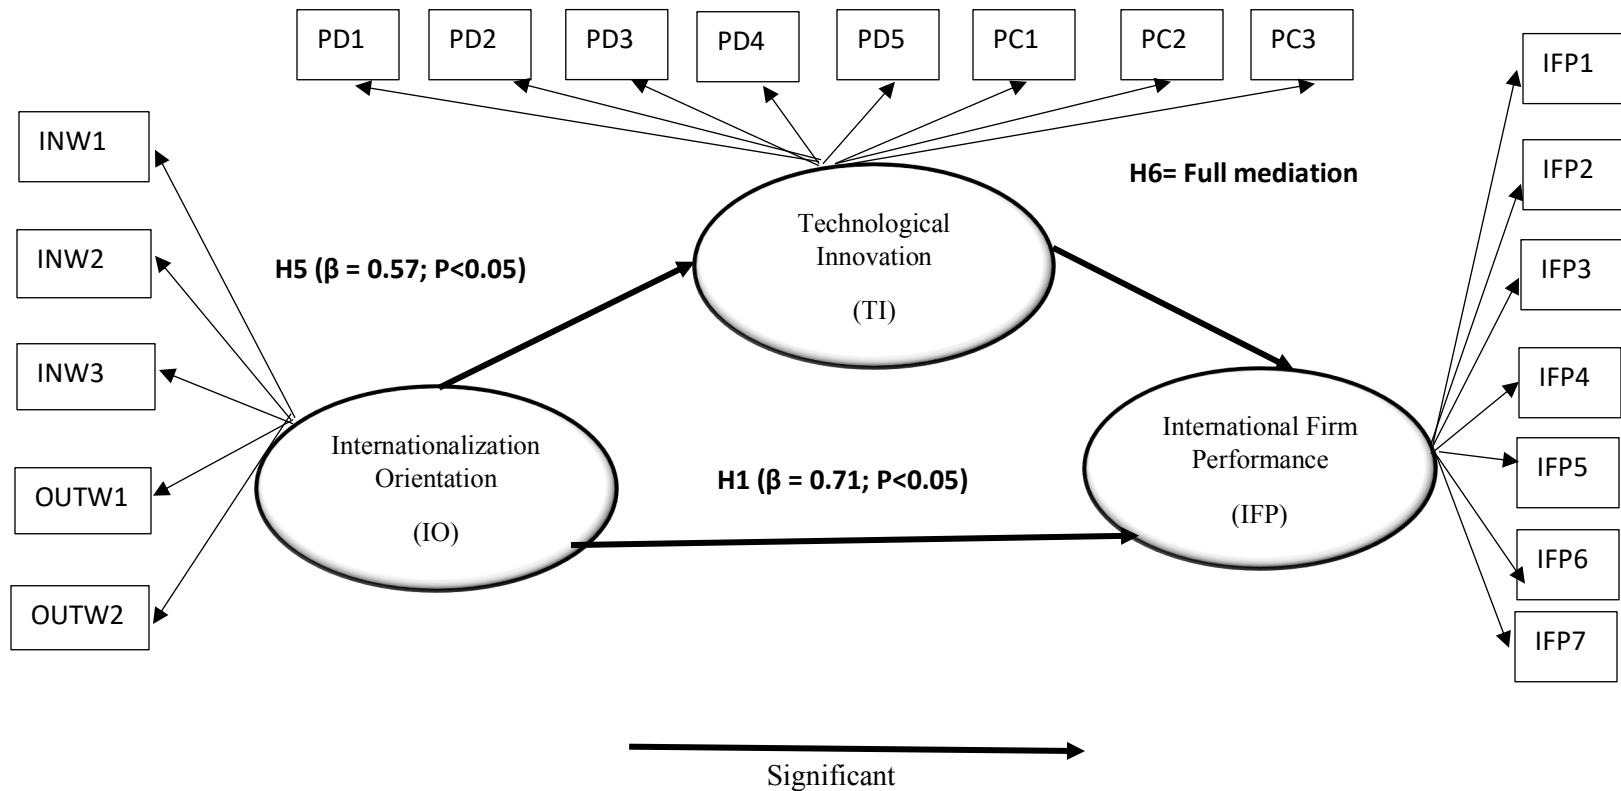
PD1
PD2
PD3
PD4
PD5
PC1
PC2
PC3

IFP1

INW1

H6= Full mediation

IFP2

Technological Innovation

(TI)

INW2

H5 (β = 0.57; P<0.05)

IFP3

INW3

IFP4

Internationalization Orientation

(IO)

International Firm Performance

(IFP)

H1 (β = 0.71; P<0.05)

IFP5

OUTW1

IFP6

OUTW2

IFP7

Significant